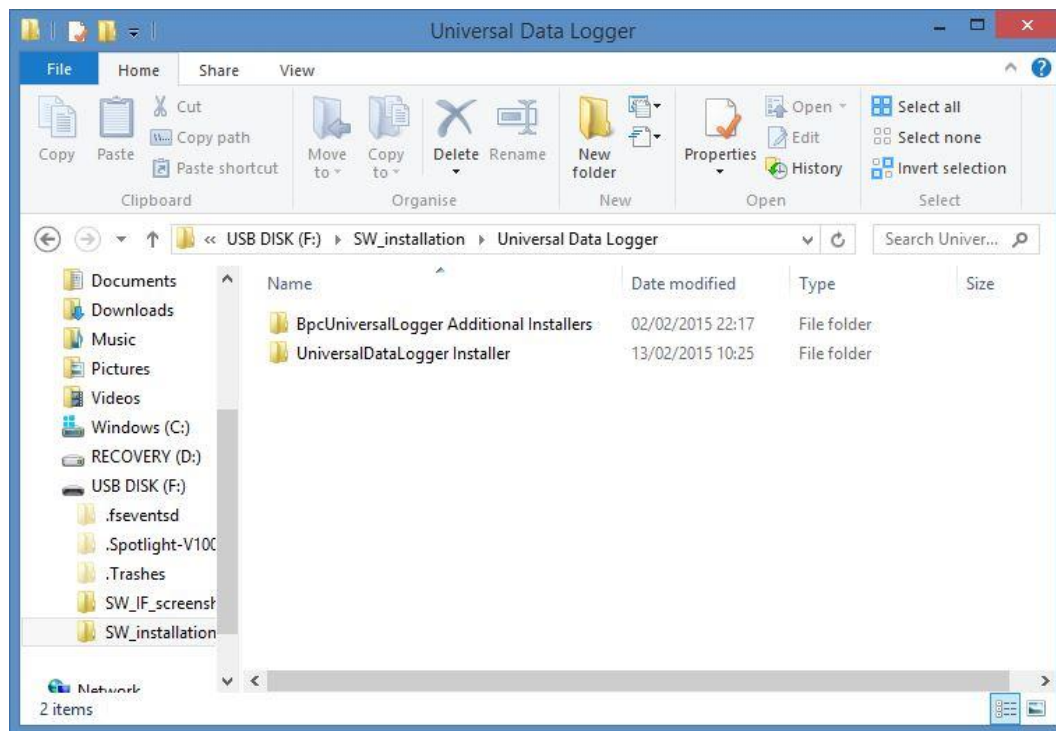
Universal Data Logger

File Home Share View

Copy Paste Cut Copy path Paste shortcut
Clipboard

Move to Copy to Delete Rename
Organise

New folder
New

Properties Open Edit History
Open

Select all Select none Invert selection
Select

« USB DISK (F:) ▸ SW_installation ▸ Universal Data Logger

Search Univer...

Documents
Downloads
Music
Pictures
Videos
Windows (C:)
RECOVERY (D:)
USB DISK (F:)
.fseventsd
.Spotlight-V100
.Trashes
SW_IF_screensh
SW_installation
Network

| Name | Date modified | Type | Size |
|---|---|---|---|
| BpcUniversalLogger Additional Installers | 02/02/2015 22:17 | File folder | |
| UniversalDataLogger Installer | 13/02/2015 10:25 | File folder | |

2 items